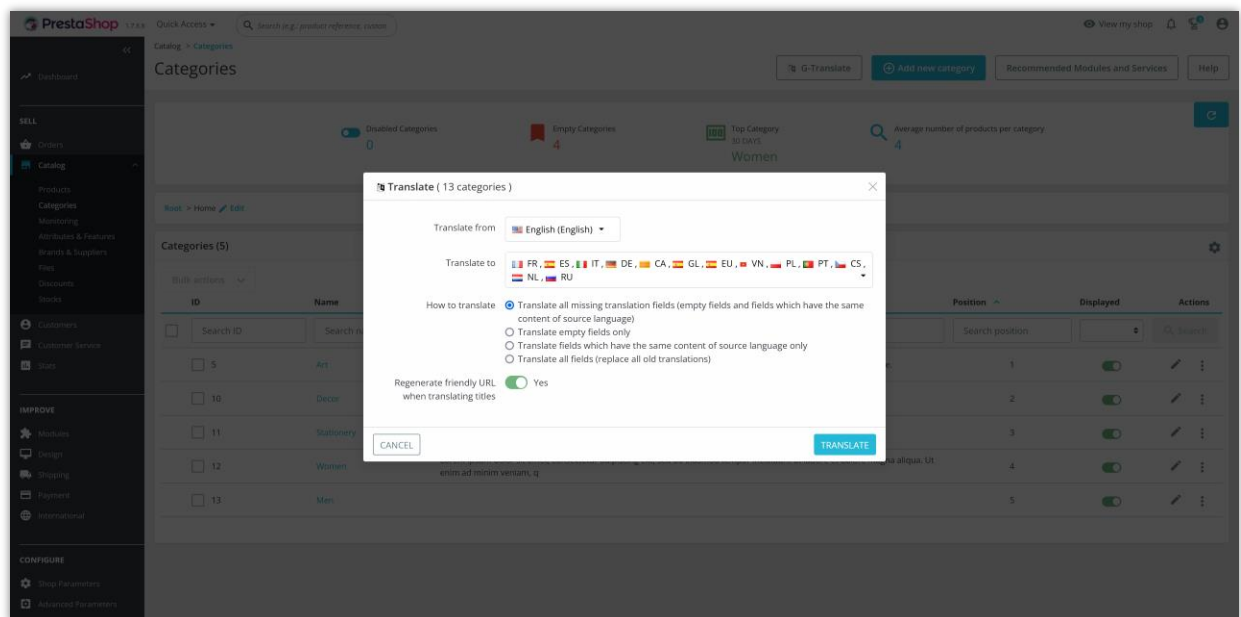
PrestaShop 1.7.8.8 Quick Access ▾ Search (e.g.: product reference, custom

View my shop

Dashboard

SELL
Orders
Catalog
Products
Categories
Monitoring
Attributes & Features
Brands & Suppliers
Files
Discounts
Stocks
Customers
Customer Service
Stats

IMPROVE
Modules
Design
Shipping
Payment
International

CONFIGURE
Shop Parameters
Advanced Parameters

Catalog > Categories
Categories

G-Translate
Add new category
Recommended Modules and Services
Help

Disabled Categories
0
Empty Categories
4
Top Category
30 DAYS
Women
Average number of products per category
4

Root > Home Edit

Categories (5)
Bulk actions
ID
Name
Position
Displayed
Actions
Search ID
Search n
Search position
Search
5 Art 1
10 Decor 2
11 Stationery 3
12 Women 4
enim ad minim veniam, q
13 Men 5

Translate ( 13 categories )

Translate from English (English) ▾

Translate to FR, ES, IT, DE, CA, GL, EU, VN, PL, PT, CS, NL, RU

How to translate
Translate all missing translation fields (empty fields and fields which have the same content of source language)
Translate empty fields only
Translate fields which have the same content of source language only
Translate all fields (replace all old translations)

Regenerate friendly URL when translating titles Yes

CANCEL
TRANSLATE